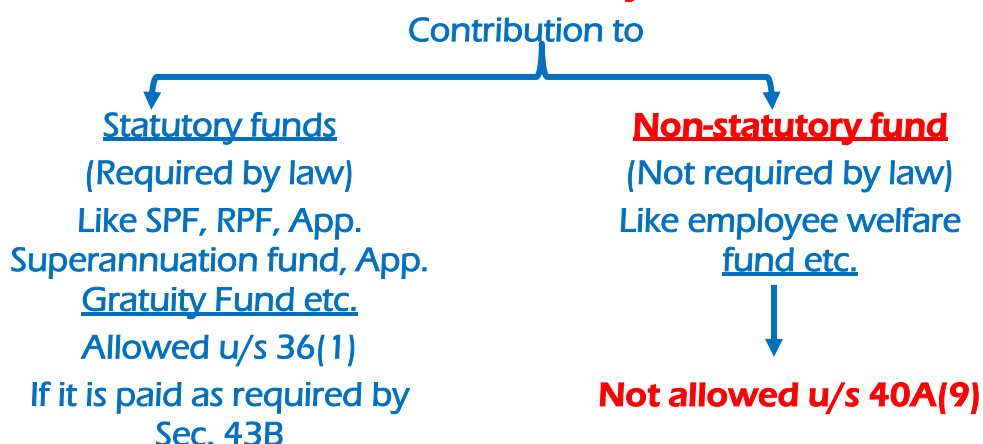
Contribution to

Statutory funds
(Required by law)
Like SPF, RPF, App. Superannuation fund, App. Gratuity Fund etc.
Allowed u/s 36(1)
If it is paid as required by Sec. 43B

Non-statutory fund
(Not required by law)
Like employee welfare fund etc.
Not allowed u/s 40A(9)